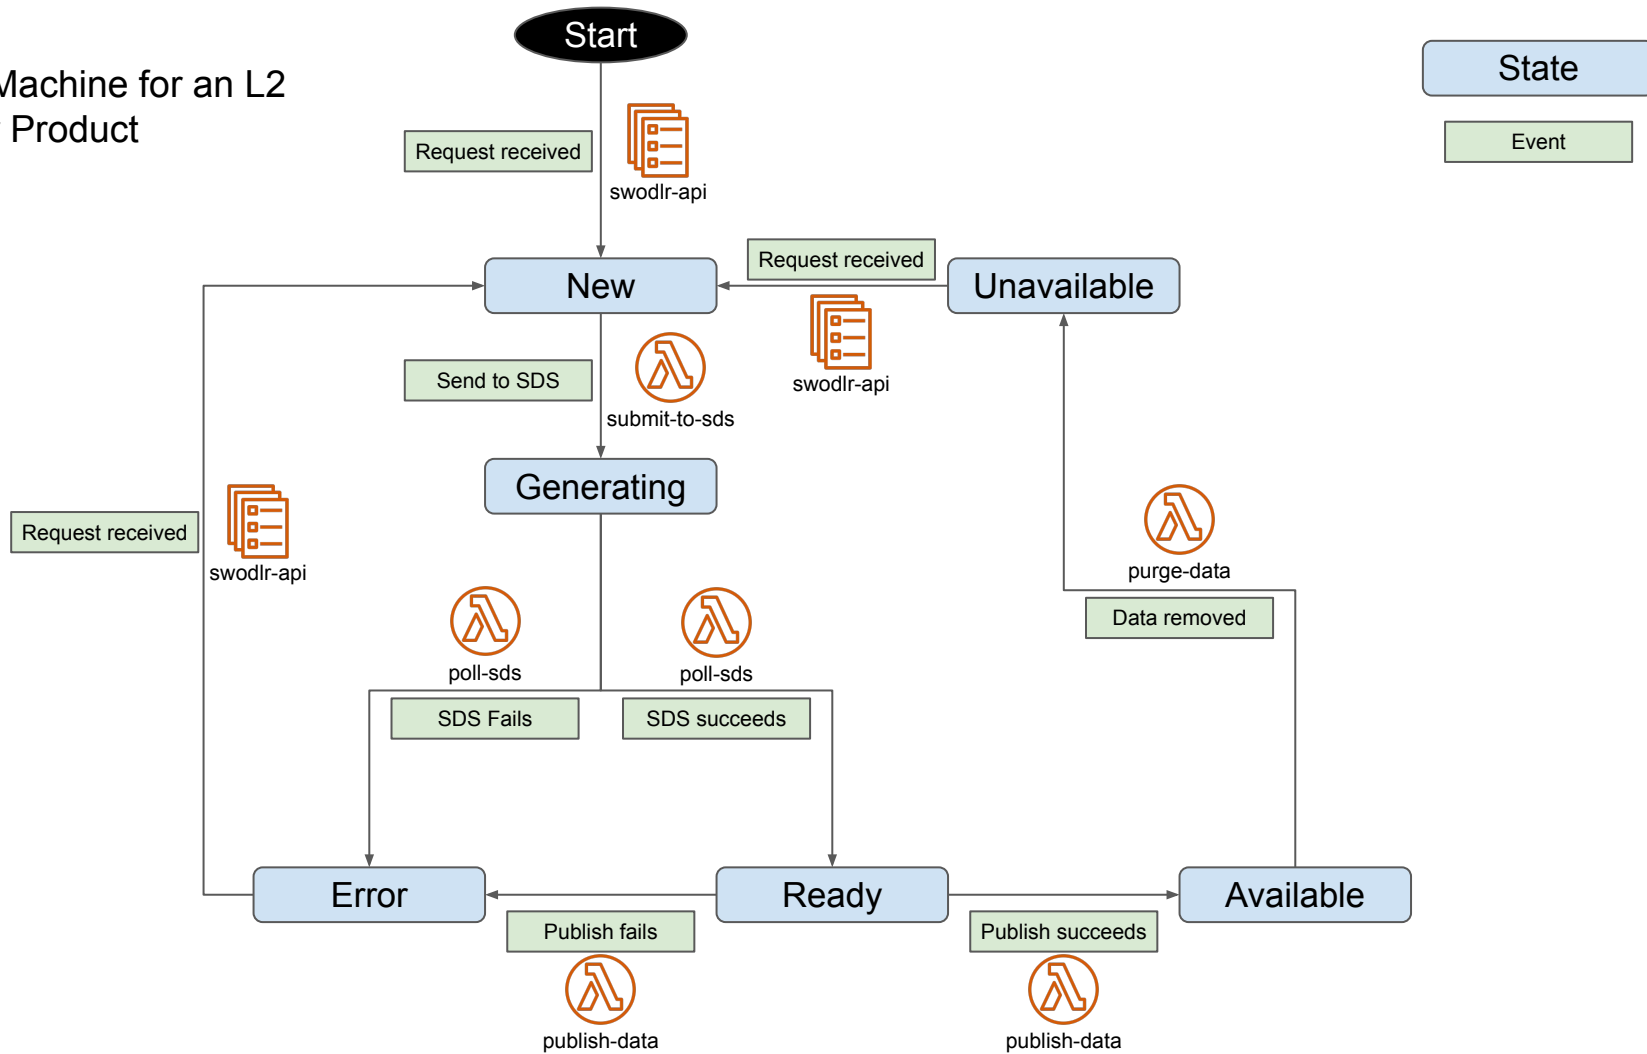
Machine for an L2
Product

Start

State

Event

Request received

swodlr-api

New

Request received

Unavailable

swodlr-api

Send to SDS

submit-to-sds

Generating

Request received

swodlr-api

purge-data

Data removed

poll-sds

poll-sds

SDS Fails

SDS succeeds

Error

Ready

Available

Publish fails

Publish succeeds

publish-data

publish-data